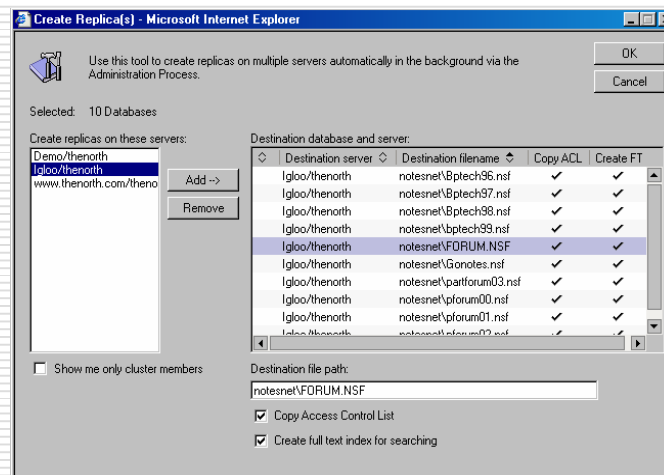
Create Replica(s) - Microsoft Internet Explorer

Use this tool to create replicas on multiple servers automatically in the background via the Administration Process.

OK

Cancel

Selected: 10 Databases

Create replicas on these servers:

Demo/thenorth
Igloo/thenorth
www.thenorth.com/theno

Add -->

Remove

Destination database and server:

| | Destination server | Destination filename | Copy ACL | Create FT |
|---|---|---|---|---|
| | Igloo/thenorth | notesnet\Bptech96.nsf | ✔ | ✔ |
| | Igloo/thenorth | notesnet\Bptech97.nsf | ✔ | ✔ |
| | Igloo/thenorth | notesnet\Bptech98.nsf | ✔ | ✔ |
| | Igloo/thenorth | notesnet\bptech99.nsf | ✔ | ✔ |
| | Igloo/thenorth | notesnet\FORUM.NSF | ✔ | ✔ |
| | Igloo/thenorth | notesnet\Gonotes.nsf | ✔ | ✔ |
| | Igloo/thenorth | notesnet\partforum03.nsf | ✔ | ✔ |
| | Igloo/thenorth | notesnet\pforum00.nsf | ✔ | ✔ |
| | Igloo/thenorth | notesnet\pforum01.nsf | ✔ | ✔ |
| | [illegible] | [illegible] | | |

Show me only cluster members

Destination file path:

notesnet\FORUM.NSF

Copy Access Control List

Create full text index for searching